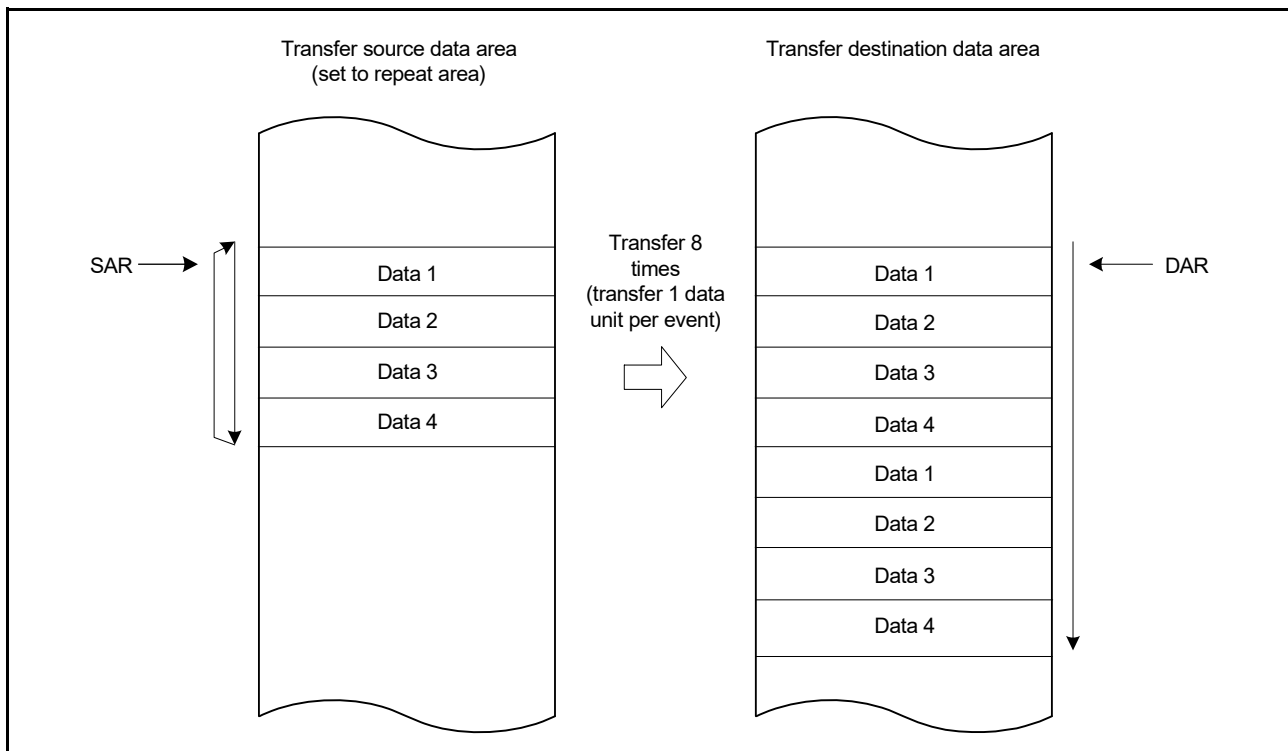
Transfer source data area
(set to repeat area)

Transfer destination data area

SAR

Data 1
Data 2
Data 3
Data 4

Transfer 8 times
(transfer 1 data unit per event)

DAR

Data 1
Data 2
Data 3
Data 4
Data 1
Data 2
Data 3
Data 4